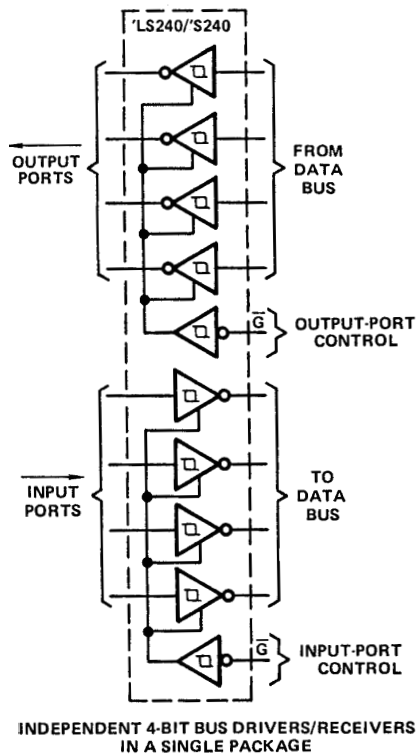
'LS240/'S240

OUTPUT PORTS

FROM DATA BUS

$\overline{G}$

OUTPUT-PORT CONTROL

INPUT PORTS

TO DATA BUS

$\overline{G}$

INPUT-PORT CONTROL

INDEPENDENT 4-BIT BUS DRIVERS/RECEIVERS IN A SINGLE PACKAGE